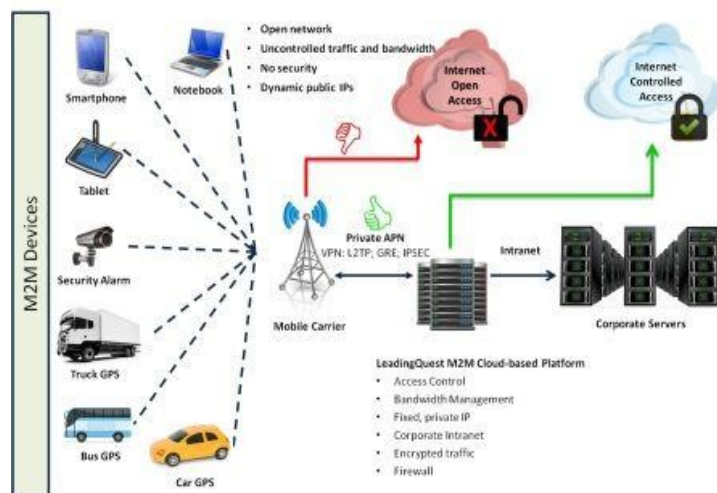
M2M Devices

Smartphone

Notebook

Tablet

Security Alarm

Truck GPS

Bus GPS

Car GPS

- Open network
- Uncontrolled traffic and bandwidth
- No security
- Dynamic public IPs

Internet Open Access

Internet Controlled Access

Private APN
VPN: L2TP; GRE; IPSEC

Mobile Carrier

Intranet

Corporate Servers

LeadingQuest M2M Cloud-based Platform
- Access Control
- Bandwidth Management
- Fixed, private IP
- Corporate Intranet
- Encrypted traffic
- Firewall